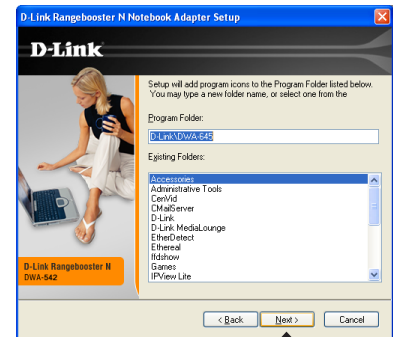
D-Link Rangebooster N Notebook Adapter Setup

D-Link

Setup will add program icons to the Program Folder listed below. You may type a new folder name, or select one from the

Program Folder:

D-Link\DWA-645

Existing Folders:

Accessories
Administrative Tools
CenVid
CMailServer
D-Link
D-Link MediaLounge
EtherDetect
Ethereal
ffdshow
Games
IPView Lite

D-Link Rangebooster N
DWA-542

< Back
Next >
Cancel